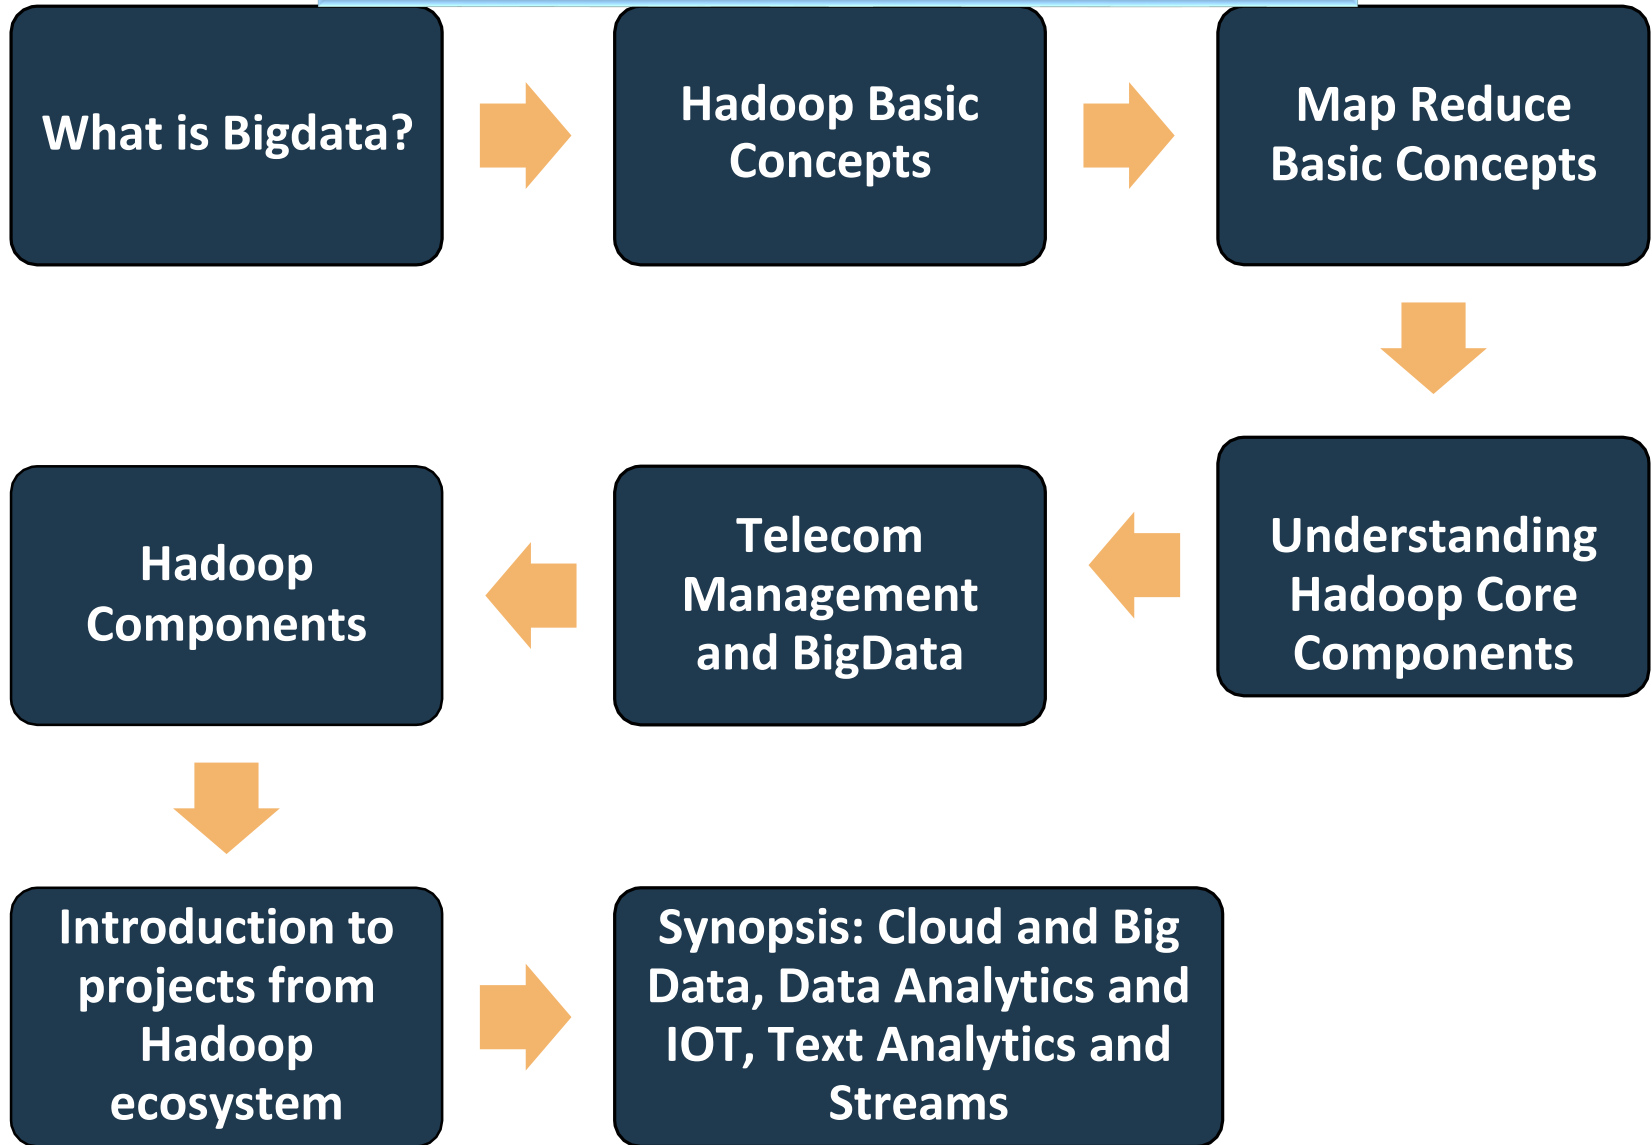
What is Bigdata?

Hadoop Basic Concepts

Map Reduce Basic Concepts

Understanding Hadoop Core Components

Telecom Management and BigData

Hadoop Components

Introduction to projects from Hadoop ecosystem

Synopsis: Cloud and Big Data, Data Analytics and IOT, Text Analytics and Streams